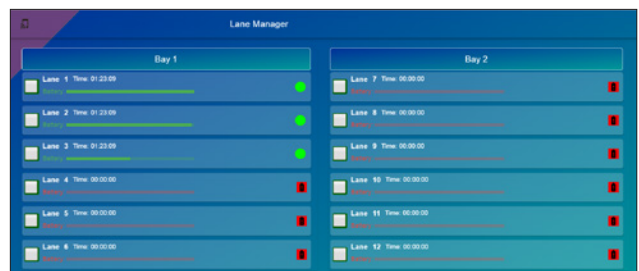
Lane Manager

Bay 1

Lane 1 Time: 01:23:09
Battery

Lane 2 Time: 01:23:09
Battery

Lane 3 Time: 01:23:09
Battery

Lane 4 Time: 00:00:00
Battery

Lane 5 Time: 00:00:00
Battery

Lane 6 Time: 00:00:00
Battery

Bay 2

Lane 7 Time: 00:00:00
Battery

Lane 8 Time: 00:00:00
Battery

Lane 9 Time: 00:00:00
Battery

Lane 10 Time: 00:00:00
Battery

Lane 11 Time: 00:00:00
Battery

Lane 12 Time: 00:00:00
Battery